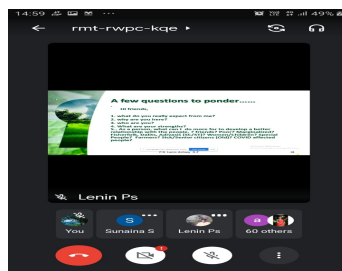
14:59

49%

rmt-rwpc-kqe ▸

A few questions to ponder......

Hi friends,

1. what do you really expect from me?
2. why are you here?
3. who are you?
4. what is your strength?
5. As a person, what can I do more for to develop a better relationship with the people. ? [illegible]

Lenin Ps

You

S

Sunaina S

Lenin Ps

a

60 others